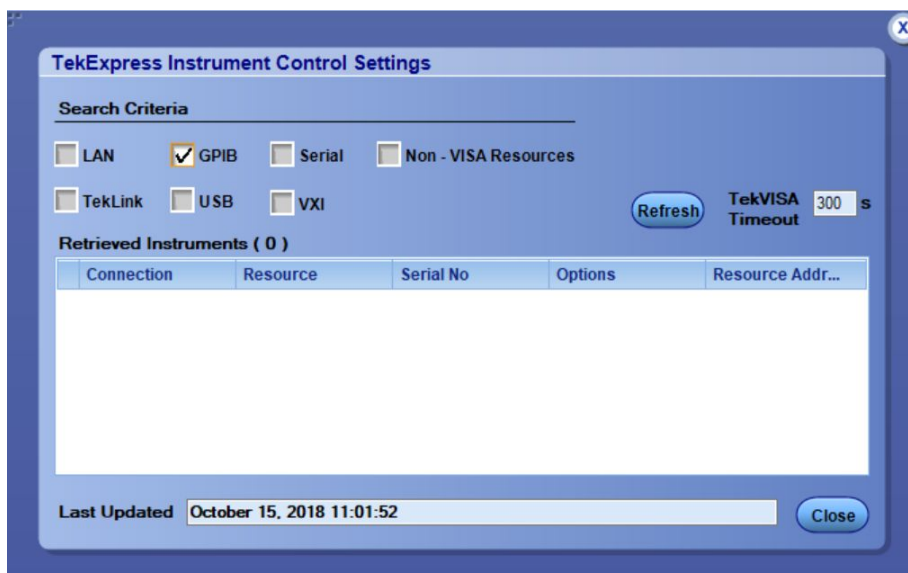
X

TekExpress Instrument Control Settings

Search Criteria

LAN
GPIB
Serial
Non - VISA Resources

TekLink
USB
VXI

Refresh

TekVISA Timeout 300 s

Retrieved Instruments ( 0 )

| Connection | Resource | Serial No | Options | Resource Addr... |
|---|---|---|---|---|

Last Updated October 15, 2018 11:01:52

Close